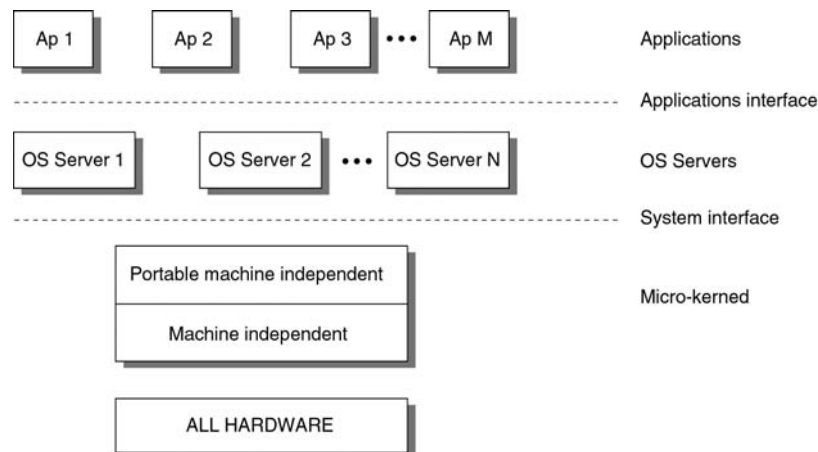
Ap 1

Ap 2

Ap 3

•••

Ap M

Applications

Applications interface

OS Server 1

OS Server 2

•••

OS Server N

OS Servers

System interface

Portable machine independent

Machine independent

Micro-kerned

ALL HARDWARE